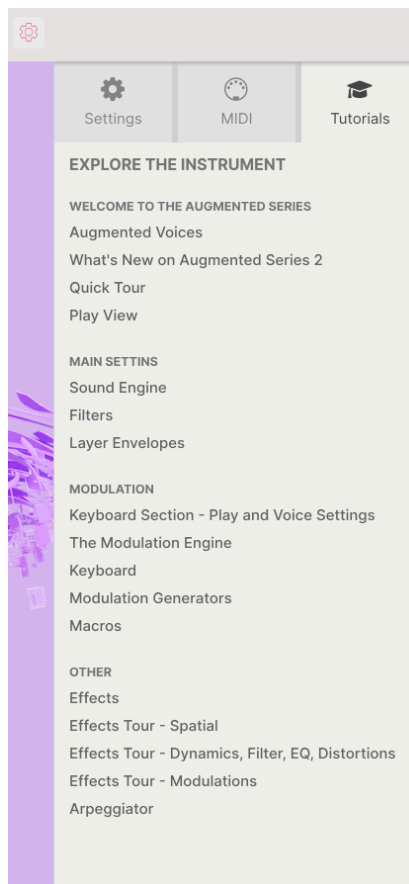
Settings

MIDI

Tutorials

EXPLORE THE INSTRUMENT

WELCOME TO THE AUGMENTED SERIES

Augmented Voices

What's New on Augmented Series 2

Quick Tour

Play View

MAIN SETTINS

Sound Engine

Filters

Layer Envelopes

MODULATION

Keyboard Section - Play and Voice Settings

The Modulation Engine

Keyboard

Modulation Generators

Macros

OTHER

Effects

Effects Tour - Spatial

Effects Tour - Dynamics, Filter, EQ, Distortions

Effects Tour - Modulations

Arpeggiator